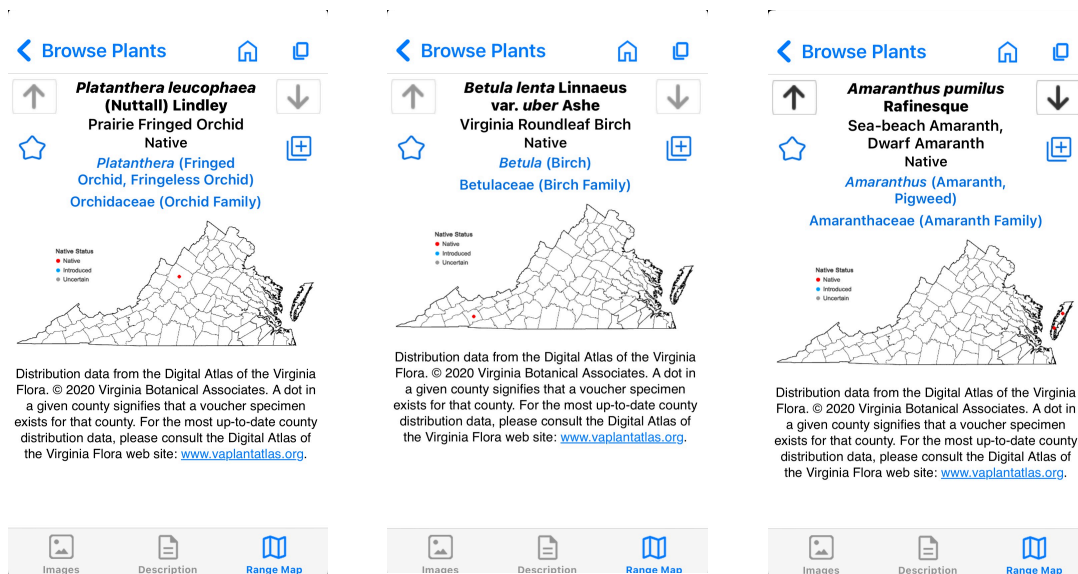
Browse Plants

*Platanthera leucophaea* (Nuttall) Lindley
Prairie Fringed Orchid
Native
*Platanthera* (Fringed Orchid, Fringeless Orchid)
Orchidaceae (Orchid Family)

Native Status
Native
Introduced
Uncertain

Distribution data from the Digital Atlas of the Virginia Flora. © 2020 Virginia Botanical Associates. A dot in a given county signifies that a voucher specimen exists for that county. For the most up-to-date county distribution data, please consult the Digital Atlas of the Virginia Flora web site: www.vaplantatlas.org.

Images Description Range Map

Browse Plants

*Betula lenta* Linnaeus var. *uber* Ashe
Virginia Roundleaf Birch
Native
*Betula* (Birch)
Betulaceae (Birch Family)

Native Status
Native
Introduced
Uncertain

Distribution data from the Digital Atlas of the Virginia Flora. © 2020 Virginia Botanical Associates. A dot in a given county signifies that a voucher specimen exists for that county. For the most up-to-date county distribution data, please consult the Digital Atlas of the Virginia Flora web site: www.vaplantatlas.org.

Images Description Range Map

Browse Plants

*Amaranthus pumilus* Rafinesque
Sea-beach Amaranth, Dwarf Amaranth
Native
*Amaranthus* (Amaranth, Pigweed)
Amaranthaceae (Amaranth Family)

Native Status
Native
Introduced
Uncertain

Distribution data from the Digital Atlas of the Virginia Flora. © 2020 Virginia Botanical Associates. A dot in a given county signifies that a voucher specimen exists for that county. For the most up-to-date county distribution data, please consult the Digital Atlas of the Virginia Flora web site: www.vaplantatlas.org.

Images Description Range Map